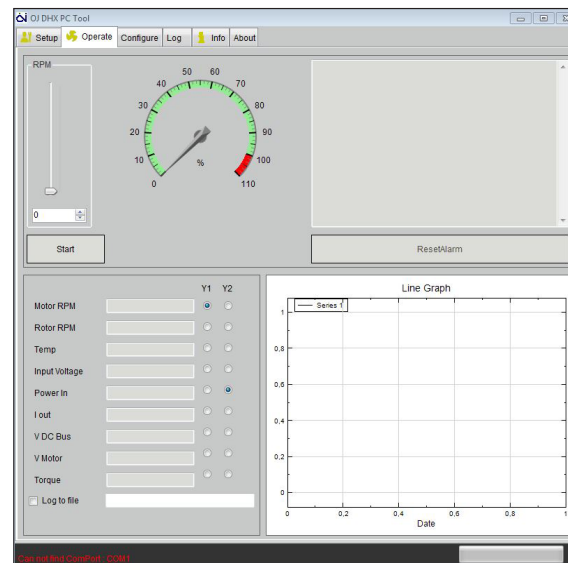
OJ DHX PC Tool

Setup Operate Configure Log Info About

RPM

0

50 60 70 80 90 100 110 40 30 20 10 0

%

Start

ResetAlarm

Y1 Y2

Motor RPM

Rotor RPM

Temp

Input Voltage

Power In

I out

V DC Bus

V Motor

Torque

Log to file

Line Graph

Series 1

1

0,8

0,6

0,4

0,2

0

0 0,2 0,4 0,6 0,8 1

Date

Can not find ComPort : COM1